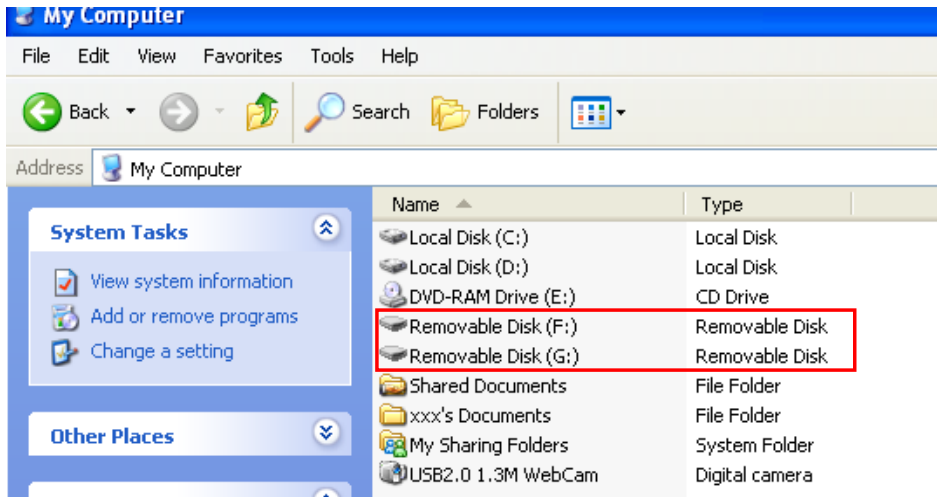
My Computer

File Edit View Favorites Tools Help

Back Search Folders

Address My Computer

System Tasks

View system information
Add or remove programs
Change a setting

Other Places

| Name | Type |
|---|---|
| Local Disk (C:) | Local Disk |
| Local Disk (D:) | Local Disk |
| DVD-RAM Drive (E:) | CD Drive |
| Removable Disk (F:) | Removable Disk |
| Removable Disk (G:) | Removable Disk |
| Shared Documents | File Folder |
| xxx's Documents | File Folder |
| My Sharing Folders | System Folder |
| USB2.0 1.3M WebCam | Digital camera |